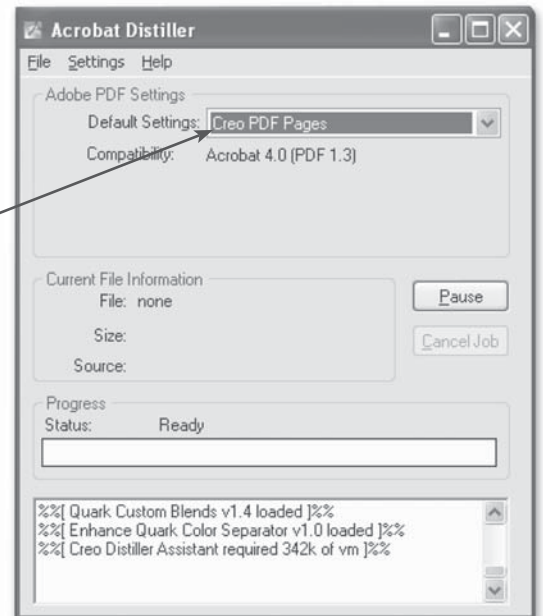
Acrobat Distiller

File Settings Help

Adobe PDF Settings

Default Settings: Creo PDF Pages

Compatibility: Acrobat 4.0 (PDF 1.3)

Current File Information

File: none

Size:

Source:

Pause

Cancel Job

Progress

Status: Ready

%%[ Quark Custom Blends v1.4 loaded ]%%
%%[ Enhance Quark Color Separator v1.0 loaded ]%%
%%[ Creo Distiller Assistant required 342k of vm ]%%